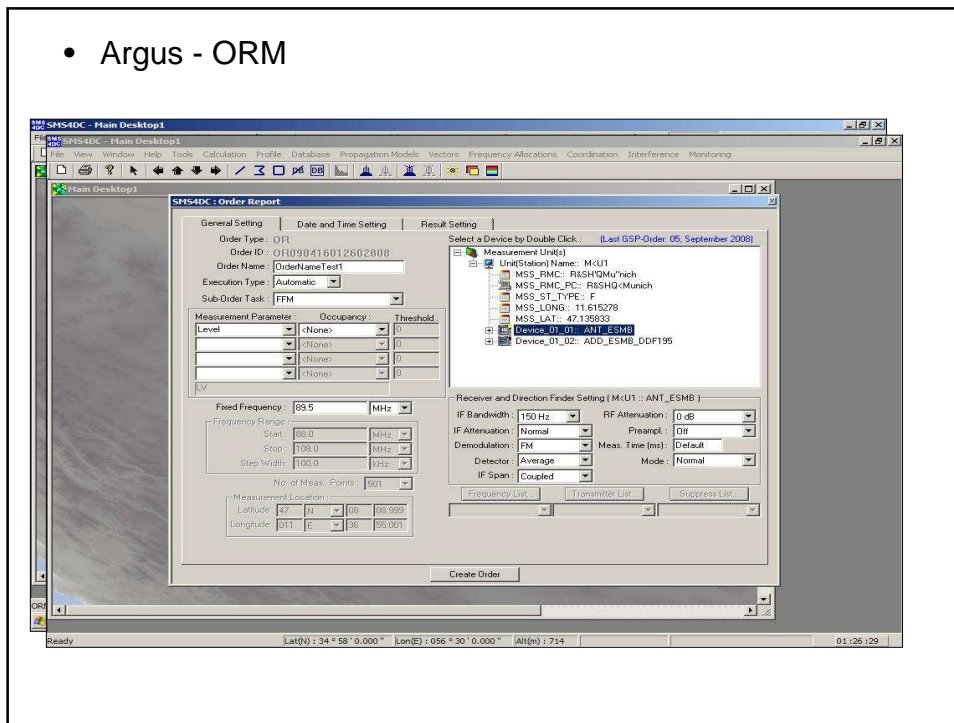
• Argus - ORM

SMS4DC - Main Desktop1

SMS4DC - Main Desktop1

File View Window Help Tools Calculation Profile Database Propagation Models Vectors Frequency Allocations Coordination Interference Monitoring

Main Desktop1

SMS4DC : Order Report

General Setting | Date and Time Setting | Result Setting

Order Type : OR

Order ID : OR090416012602808

Order Name : OrderNameTest1

Execution Type : Automatic

Sub-Order Task : FFM

Measurement Parameter : | Occupancy : | Threshold :

Level | <None> | 0

<None> | 0

<None> | 0

<None> | 0

LV

Fixed Frequency : 89.5 MHz

Frequency Range :

Start : 88.0 MHz

Stop : 108.0 MHz

Step Width : 100.0 kHz

No. of Meas. Points : 501

Measurement Location :

Latitude : 47 N 08 08.999

Longitude : 011 E 36 55.001

Select a Device by Double Click : (Last GSP-Order: 05, September 2008)

Measurement Unit(s)

Unit(Station) Name:: M<U1

MSS_RMC:: R&SH'QMu"nich

MSS_RMC_PC:: R&SHQ<Munich

MSS_ST_TYPE:: F

MSS_LONG:: 11.615278

MSS_LAT:: 47.135833

Device_01_01:: ANT_ESMB

Device_01_02:: ADD_ESMB_DDF195

Receiver and Direction Finder Setting ( M<U1 :: ANT_ESMB )

IF Bandwidth : 150 Hz

RF Attenuation : 0 dB

IF Attenuation : Normal

Preampl : Off

Demodulation : FM

Meas. Time (ms) : Default

Detector : Average

Mode : Normal

IF Span : Coupled

Frequency List... | Transmitter List... | Suppress List...

Create Order

Ready | Lat(N) : 34 ° 58 ' 0.000 " | Lon(E) : 056 ° 30 ' 0.000 " | Alt(m) : 714 | 01 : 26 : 29